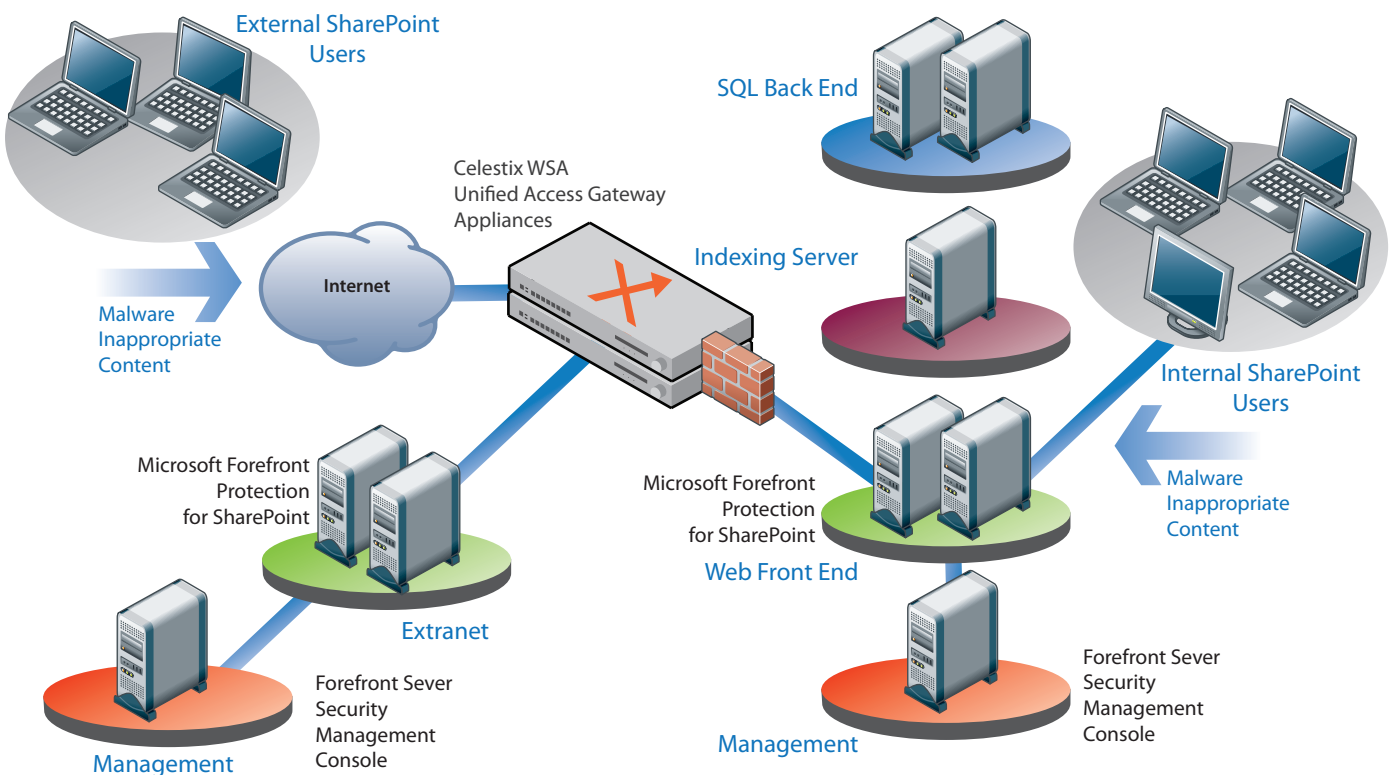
External SharePoint Users

SQL Back End

Celestix WSA
Unified Access Gateway
Appliances

Internet

Indexing Server

Malware
Inappropriate
Content

Internal SharePoint Users

Malware
Inappropriate
Content

Microsoft Forefront
Protection
for SharePoint

Microsoft Forefront
Protection
for SharePoint

Web Front End

Extranet

Forefront Sever
Security
Management
Console

Forefront Sever
Security
Management
Console

Management

Management